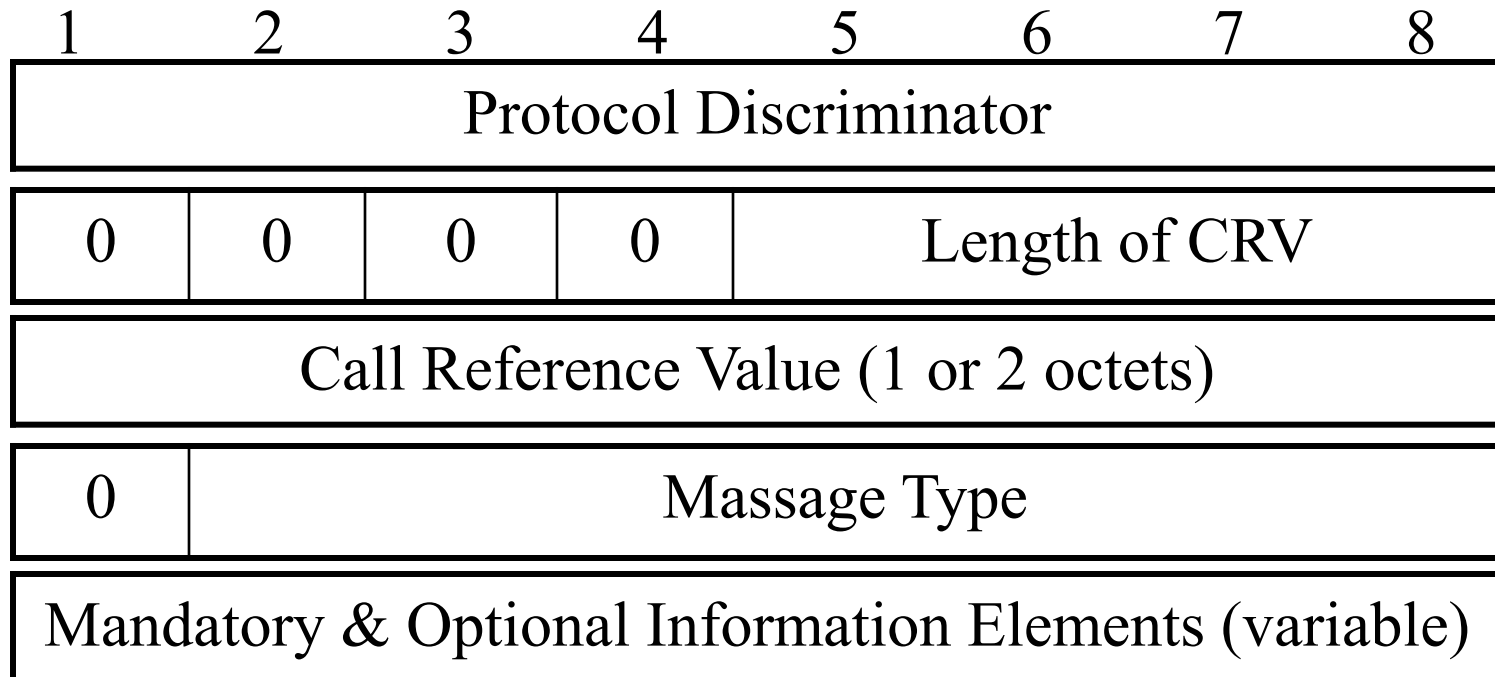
1 2 3 4 5 6 7 8

Protocol Discriminator

| 0 | 0 | 0 | 0 | Length of CRV |
|---|---|---|---|---|

Call Reference Value (1 or 2 octets)

| 0 | Massage Type |
|---|---|

Mandatory & Optional Information Elements (variable)